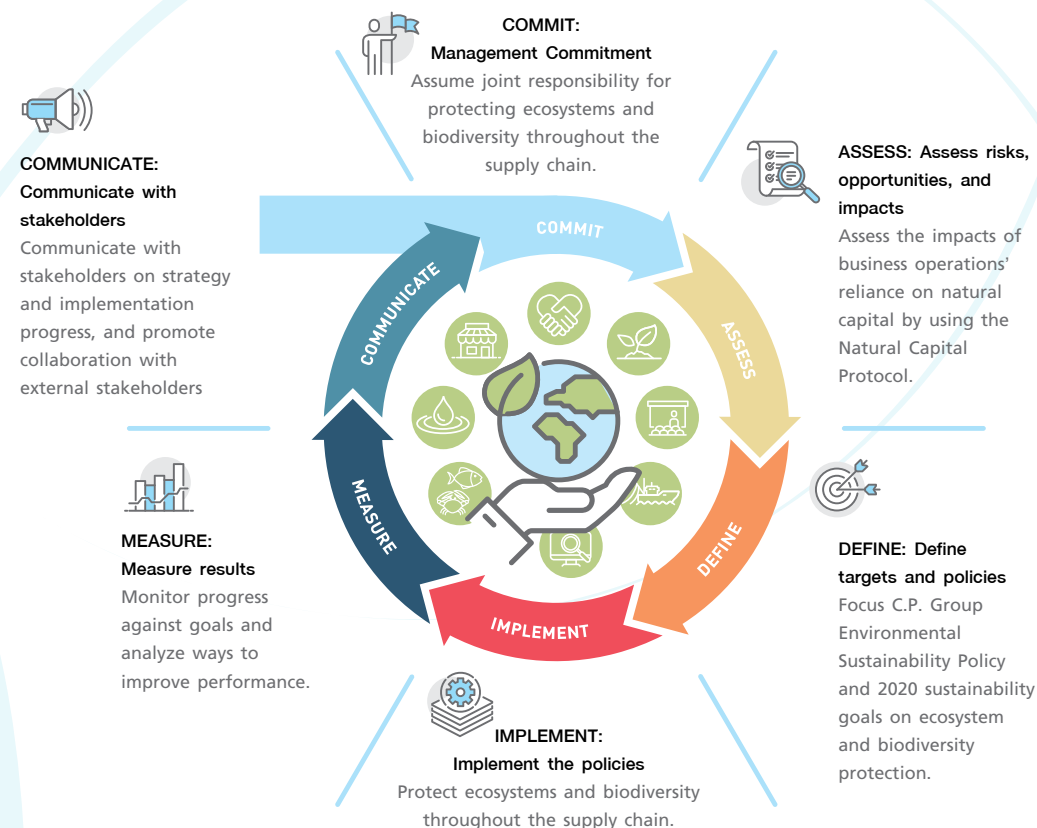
COMMIT:
Management Commitment
Assume joint responsibility for protecting ecosystems and biodiversity throughout the supply chain.

COMMUNICATE:
Communicate with stakeholders
Communicate with stakeholders on strategy and implementation progress, and promote collaboration with external stakeholders

ASSESS: Assess risks, opportunities, and impacts
Assess the impacts of business operations' reliance on natural capital by using the Natural Capital Protocol.

COMMIT

ASSESS

DEFINE

IMPLEMENT

MEASURE

COMMUNICATE

MEASURE:
Measure results
Monitor progress against goals and analyze ways to improve performance.

DEFINE: Define targets and policies
Focus C.P. Group Environmental Sustainability Policy and 2020 sustainability goals on ecosystem and biodiversity protection.

IMPLEMENT:
Implement the policies
Protect ecosystems and biodiversity throughout the supply chain.